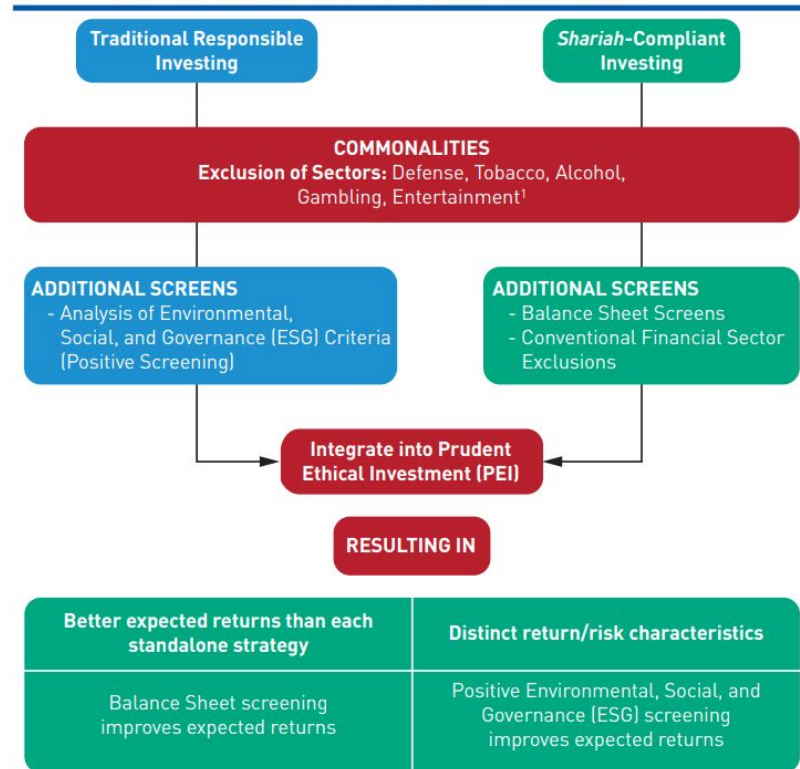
Traditional Responsible Investing

*Shariah*-Compliant Investing

COMMONALITIES
Exclusion of Sectors: Defense, Tobacco, Alcohol, Gambling, Entertainment$^1$

ADDITIONAL SCREENS
- Analysis of Environmental, Social, and Governance (ESG) Criteria (Positive Screening)

ADDITIONAL SCREENS
- Balance Sheet Screens
- Conventional Financial Sector Exclusions

Integrate into Prudent Ethical Investment (PEI)

RESULTING IN

| Better expected returns than each standalone strategy | Distinct return/risk characteristics |
|---|---|
| Balance Sheet screening improves expected returns | Positive Environmental, Social, and Governance (ESG) screening improves expected returns |